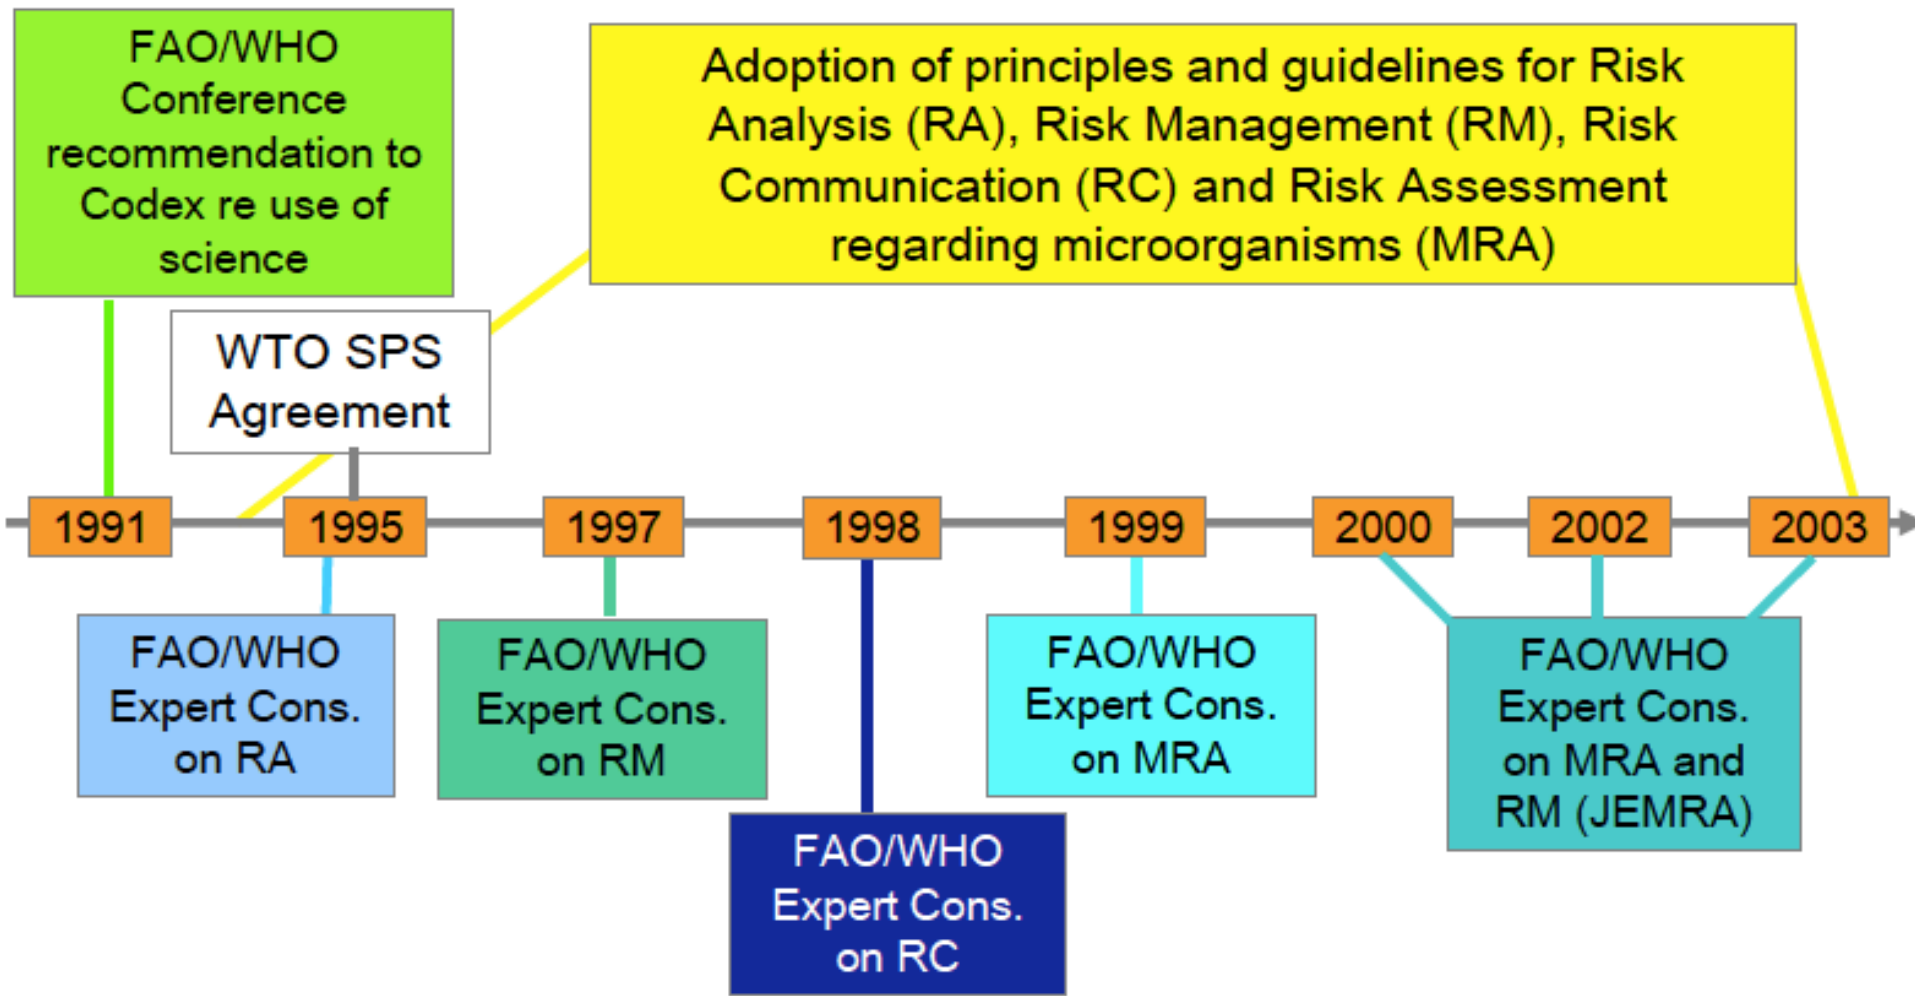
FAO/WHO Conference recommendation to Codex re use of science

Adoption of principles and guidelines for Risk Analysis (RA), Risk Management (RM), Risk Communication (RC) and Risk Assessment regarding microorganisms (MRA)

WTO SPS Agreement

1991

1995

1997

1998

1999

2000

2002

2003

FAO/WHO Expert Cons. on RA

FAO/WHO Expert Cons. on RM

FAO/WHO Expert Cons. on RC

FAO/WHO Expert Cons. on MRA

FAO/WHO Expert Cons. on MRA and RM (JEMRA)